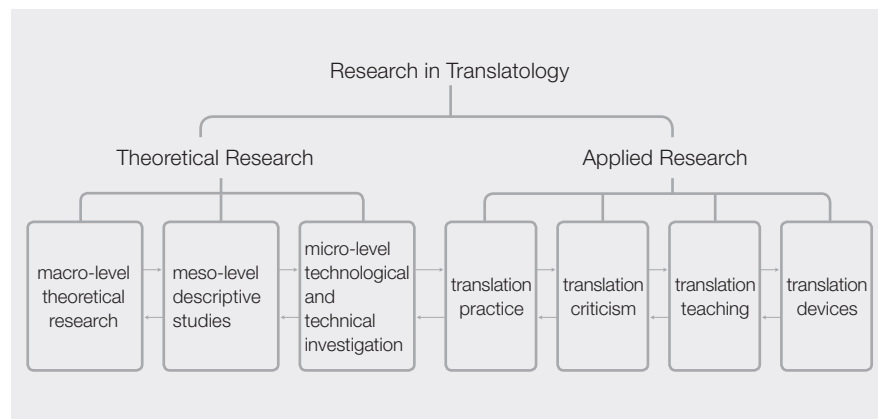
Research in Translatology

Theoretical Research

Applied Research

macro-level theoretical research

meso-level descriptive studies

micro-level technological and technical investigation

translation practice

translation criticism

translation teaching

translation devices